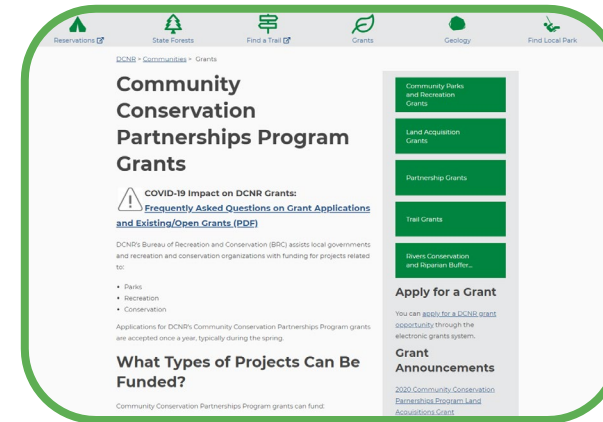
Reservations State Forests Find a Trail Grants Geology Find Local Park

DCNR > Communities > Grants

Community Conservation Partnerships Program Grants

COVID-19 Impact on DCNR Grants: Frequently Asked Questions on Grant Applications and Existing/Open Grants (PDF)

DCNR's Bureau of Recreation and Conservation (BRC) assists local governments and recreation and conservation organizations with funding for projects related to:

- Parks
- Recreation
- Conservation

Applications for DCNR's Community Conservation Partnerships Program grants are accepted once a year, typically during the spring.

What Types of Projects Can Be Funded?

Community Conservation Partnerships Program grants can fund:

Community Parks and Recreation Grants

Land Acquisition Grants

Partnership Grants

Trail Grants

Rivers Conservation and Riparian Buffer...

Apply for a Grant

You can apply for a DCNR grant opportunity through the electronic grants system.

Grant Announcements

2020 Community Conservation Partnerships Program Land Acquisitions Grant